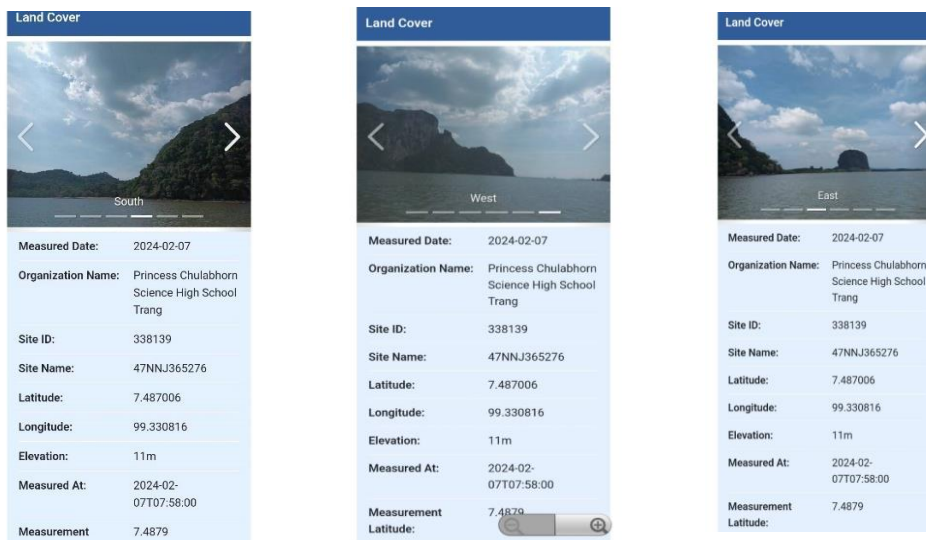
Land Cover

South

| | |
|---|---|
| Measured Date: | 2024-02-07 |
| Organization Name: | Princess Chulabhorn Science High School Trang |
| Site ID: | 338139 |
| Site Name: | 47NNJ365276 |
| Latitude: | 7.487006 |
| Longitude: | 99.330816 |
| Elevation: | 11m |
| Measured At: | 2024-02-07T07:58:00 |
| Measurement | 7.4879 |

Land Cover

West

| | |
|---|---|
| Measured Date: | 2024-02-07 |
| Organization Name: | Princess Chulabhorn Science High School Trang |
| Site ID: | 338139 |
| Site Name: | 47NNJ365276 |
| Latitude: | 7.487006 |
| Longitude: | 99.330816 |
| Elevation: | 11m |
| Measured At: | 2024-02-07T07:58:00 |
| Measurement Latitude: | 7.4879 |

Land Cover

East

| | |
|---|---|
| Measured Date: | 2024-02-07 |
| Organization Name: | Princess Chulabhorn Science High School Trang |
| Site ID: | 338139 |
| Site Name: | 47NNJ365276 |
| Latitude: | 7.487006 |
| Longitude: | 99.330816 |
| Elevation: | 11m |
| Measured At: | 2024-02-07T07:58:00 |
| Measurement Latitude: | 7.4879 |